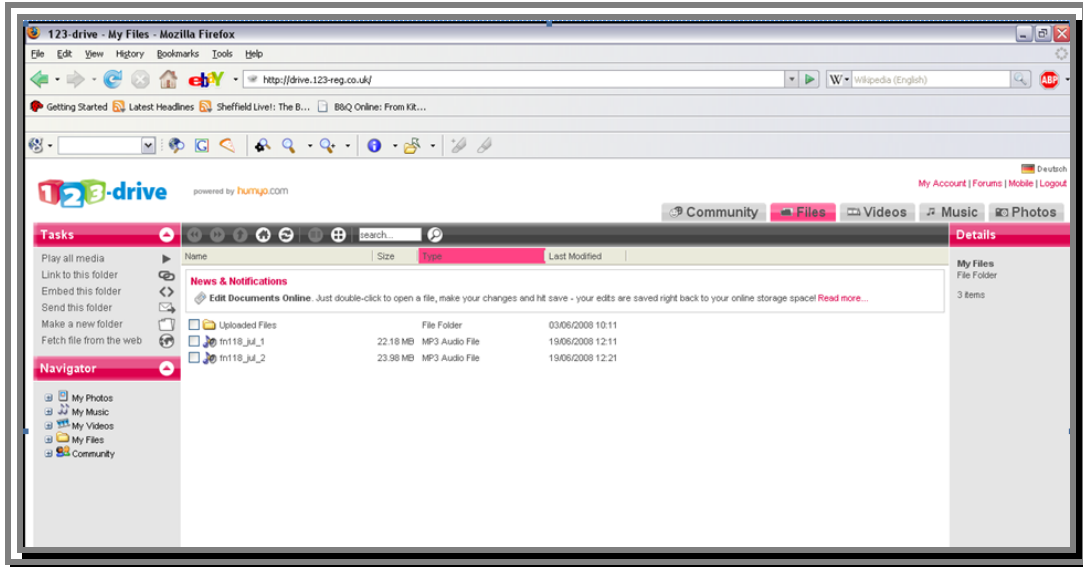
123-drive - My Files - Mozilla Firefox

File Edit View History Bookmarks Tools Help

http://drive.123-reg.co.uk/

Wikipedia (English)

Getting Started Latest Headlines Sheffield Live!: The B... B&Q Online: From Kit...

Deutsch

My Account | Forums | Mobile | Logout

123-drive powered by humyo.com

Community Files Videos Music Photos

Tasks

Play all media
Link to this folder
Embed this folder
Send this folder
Make a new folder
Fetch file from the web

Navigator

My Photos
My Music
My Videos
My Files
Community

search...

| Name | Size | Type | Last Modified |
|---|---|---|---|

News & Notifications

Edit Documents Online. Just double-click to open a file, make your changes and hit save - your edits are saved right back to your online storage space! Read more...

| Name | Size | Type | Last Modified |
|---|---|---|---|
| Uploaded Files | | File Folder | 03/06/2008 10:11 |
| fn118_jul_1 | 22.18 MB | MP3 Audio File | 19/06/2008 12:11 |
| fn118_jul_2 | 23.98 MB | MP3 Audio File | 19/06/2008 12:21 |

Details

My Files
File Folder

3 items